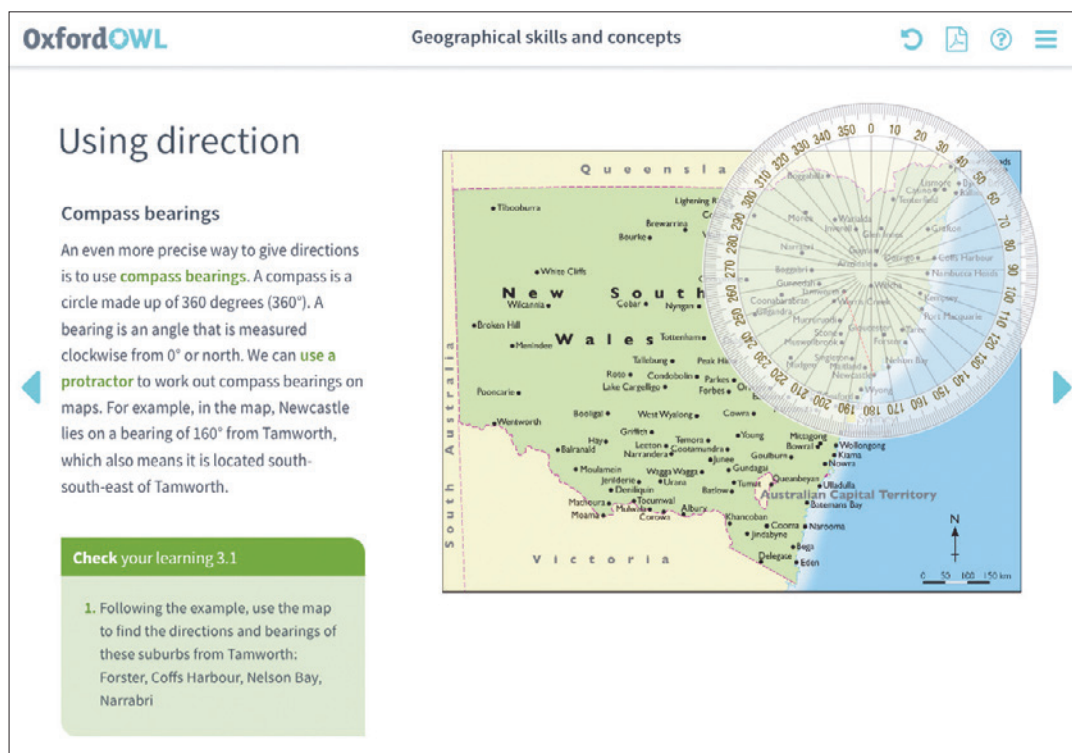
OxfordOWL

Geographical skills and concepts

Using direction

Compass bearings

An even more precise way to give directions is to use compass bearings. A compass is a circle made up of 360 degrees (360°). A bearing is an angle that is measured clockwise from 0° or north. We can use a protractor to work out compass bearings on maps. For example, in the map, Newcastle lies on a bearing of 160° from Tamworth, which also means it is located south-south-east of Tamworth.

Check your learning 3.1

1. Following the example, use the map to find the directions and bearings of these suburbs from Tamworth: Forster, Coffs Harbour, Nelson Bay, Narrabri

Queensla

New South Wales

South Australia

Victoria

Australian Capital Territory

Tibooburra
Lightning R
Brewarring
Bourke
White Cliffs
Wilcannia
Cobar
Nyngan
Broken Hill
Menindee
Tottenham
Tallebung
Peak Hill
Roto
Condobolin
Parkes
Lake Cargelligo
Forbes
Pooncarie
Wentworth
Boolgal
West Wyalong
Cowra
Griffith
Hay
Balranald
Leeton
Narrandera
Temora
Cootamundra
Young
Junee
Moulamein
Wagga Wagga
Gundagai
Jerilderie
Urana
Deniliquin
Tumut
Batlow
Mathoura
Tocumwal
Moama
Mulwala
Corowa
Albury
Khancoban
Jindabyne
Cooma
Delegate
Eden
Bega
Narooma
Batemans Bay
Ulladulla
Queanbeyan
Goulburn
Nowra
Kiama
Wollongong
Mittagong
Bowral
Moree
Narrabri
Gunnedah
Tamworth
Walcha
Coonabarabran
Gilgandra
Dubbo
Mudgee
Muswellbrook
Singleton
Maitland
Newcastle
Gloucester
Taree
Forster
Nelson Bay
Grafton
Coffs Harbour
Nambucca Heads
Kempsey
Port Macquarie
Lismore
Wyong
Armidale
Glen Innes
Inverell
Tenterfield

N

0 50 100 150 km

0 10 20 30 40 50 60 70 80 90 100 110 120 130 140 150 160 170 180 190 200 210 220 230 240 250 260 270 280 290 300 310 320 330 340 350